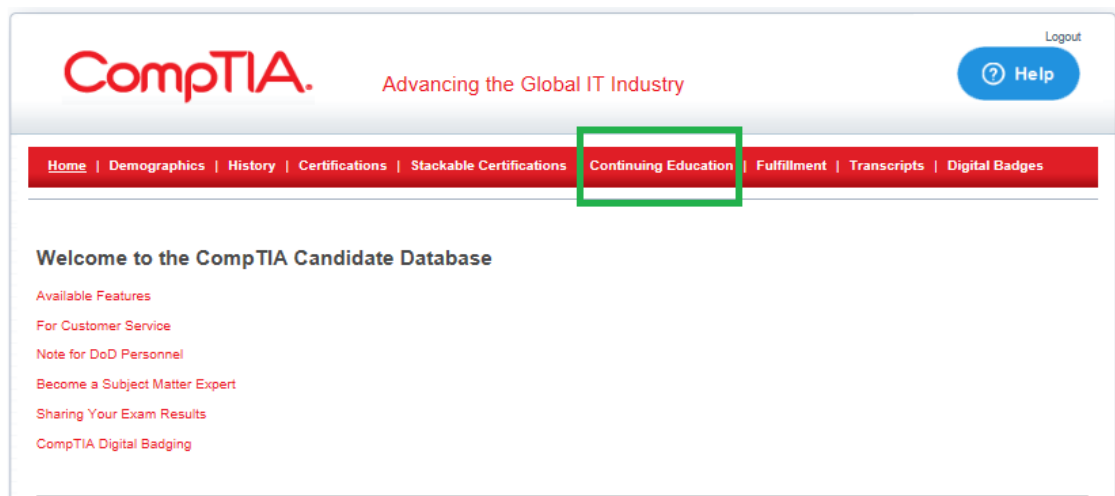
Logout

CompTIA. Advancing the Global IT Industry

? Help

Home | Demographics | History | Certifications | Stackable Certifications | Continuing Education | Fulfillment | Transcripts | Digital Badges

Welcome to the CompTIA Candidate Database

Available Features

For Customer Service

Note for DoD Personnel

Become a Subject Matter Expert

Sharing Your Exam Results

CompTIA Digital Badging